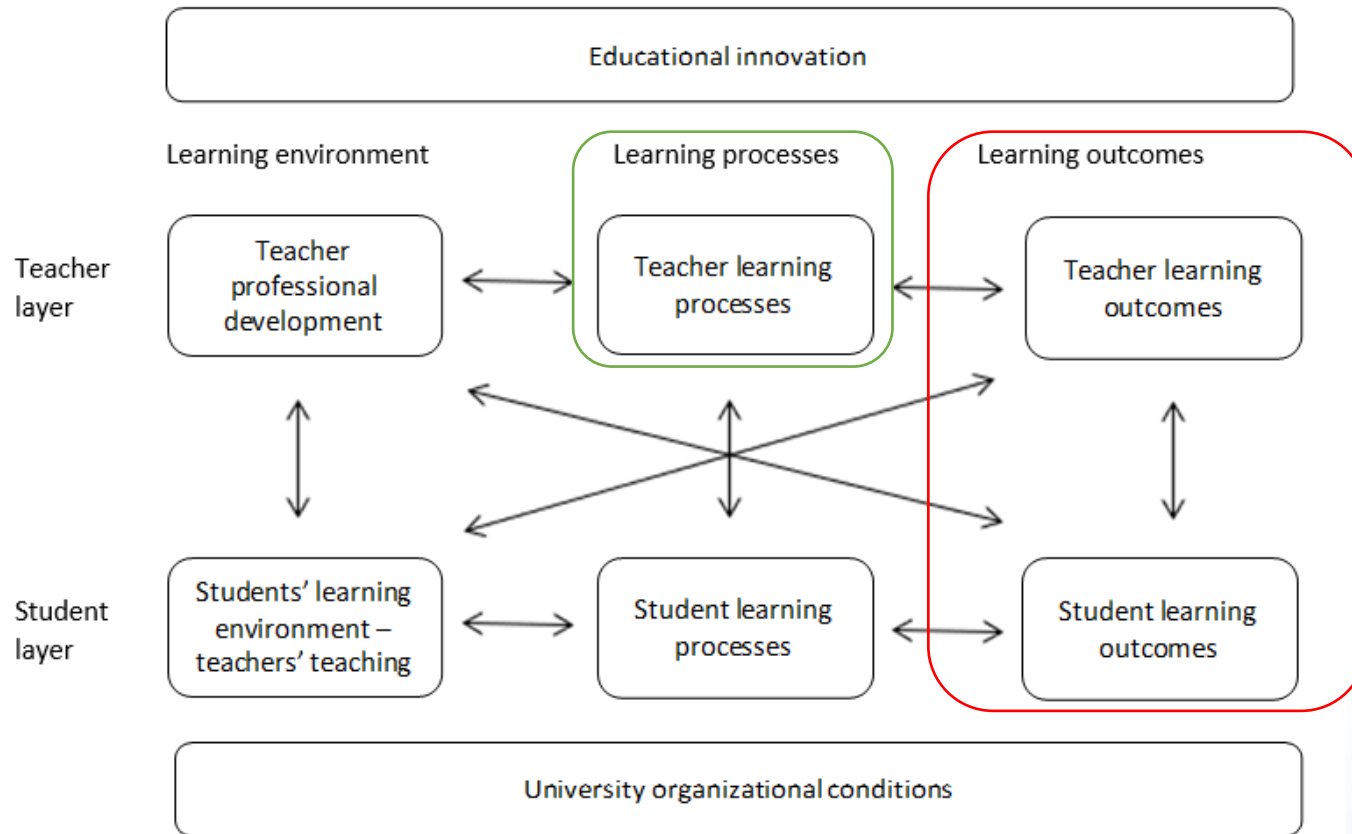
Educational innovation

Learning environment

Learning processes

Learning outcomes

Teacher layer

Teacher professional development

Teacher learning processes

Teacher learning outcomes

Student layer

Students' learning environment – teachers' teaching

Student learning processes

Student learning outcomes

University organizational conditions